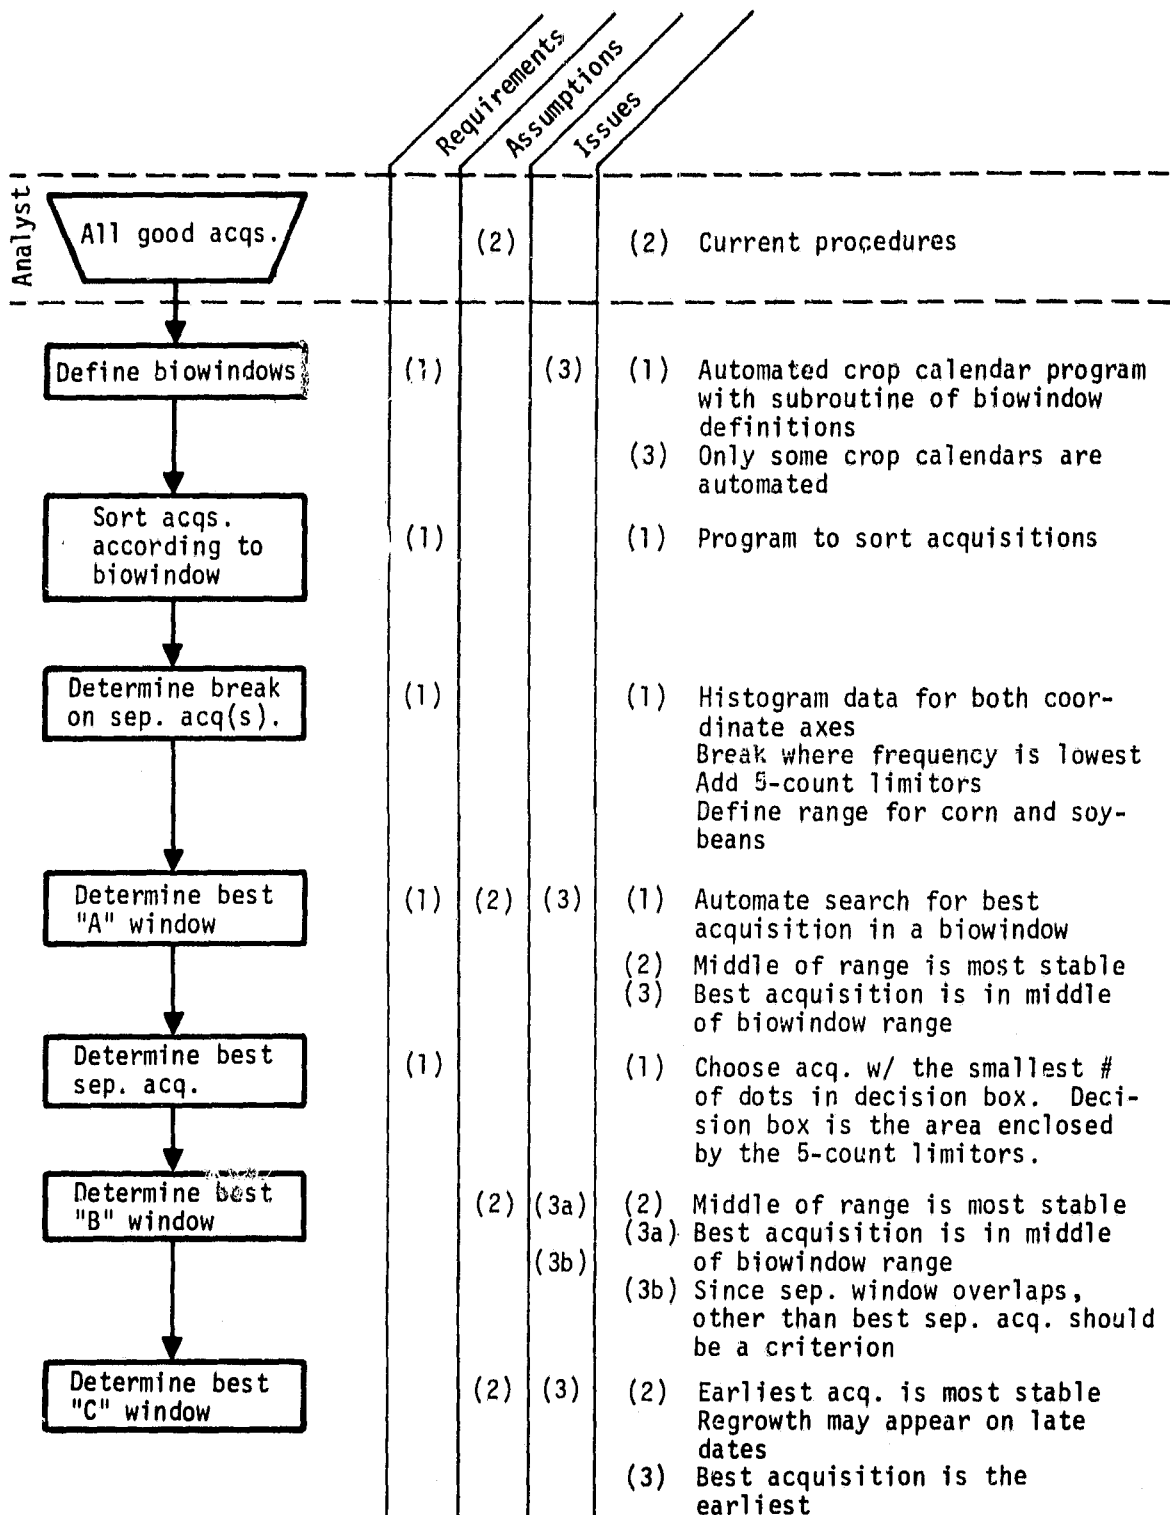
Requirements
Assumptions
Issues

Analyst

All good acqs. (2) (2) Current procedures

Define biowindows (1) (3) (1) Automated crop calendar program with subroutine of biowindow definitions
(3) Only some crop calendars are automated

Sort acqs. according to biowindow (1) (1) Program to sort acquisitions

Determine break on sep. acq(s). (1) (1) Histogram data for both coordinate axes
Break where frequency is lowest
Add 5-count limitors
Define range for corn and soybeans

Determine best "A" window (1) (2) (3) (1) Automate search for best acquisition in a biowindow
(2) Middle of range is most stable
(3) Best acquisition is in middle of biowindow range

Determine best sep. acq. (1) (1) Choose acq. w/ the smallest # of dots in decision box. Decision box is the area enclosed by the 5-count limitors.

Determine best "B" window (2) (3a) (3b) (2) Middle of range is most stable
(3a) Best acquisition is in middle of biowindow range
(3b) Since sep. window overlaps, other than best sep. acq. should be a criterion

Determine best "C" window (2) (3) (2) Earliest acq. is most stable
Regrowth may appear on late dates
(3) Best acquisition is the earliest